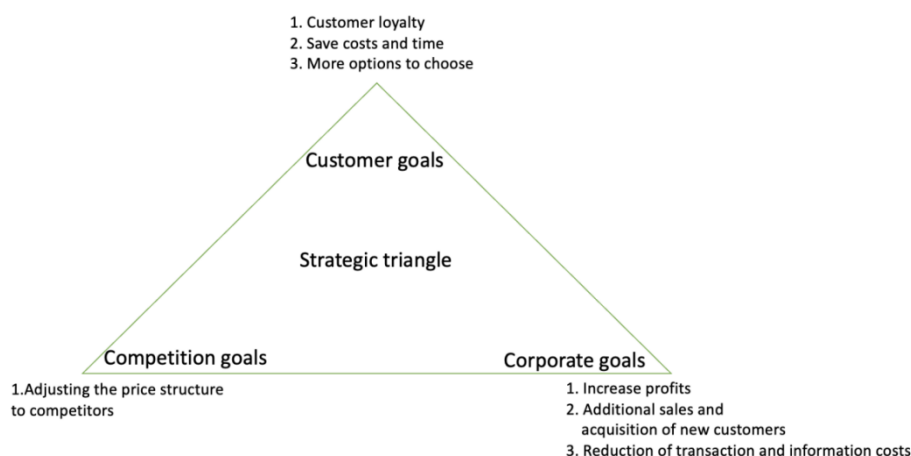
1. Customer loyalty
2. Save costs and time
3. More options to choose

Customer goals

Strategic triangle

Competition goals

1.Adjusting the price structure to competitors

Corporate goals

1. Increase profits
2. Additional sales and acquisition of new customers
3. Reduction of transaction and information costs